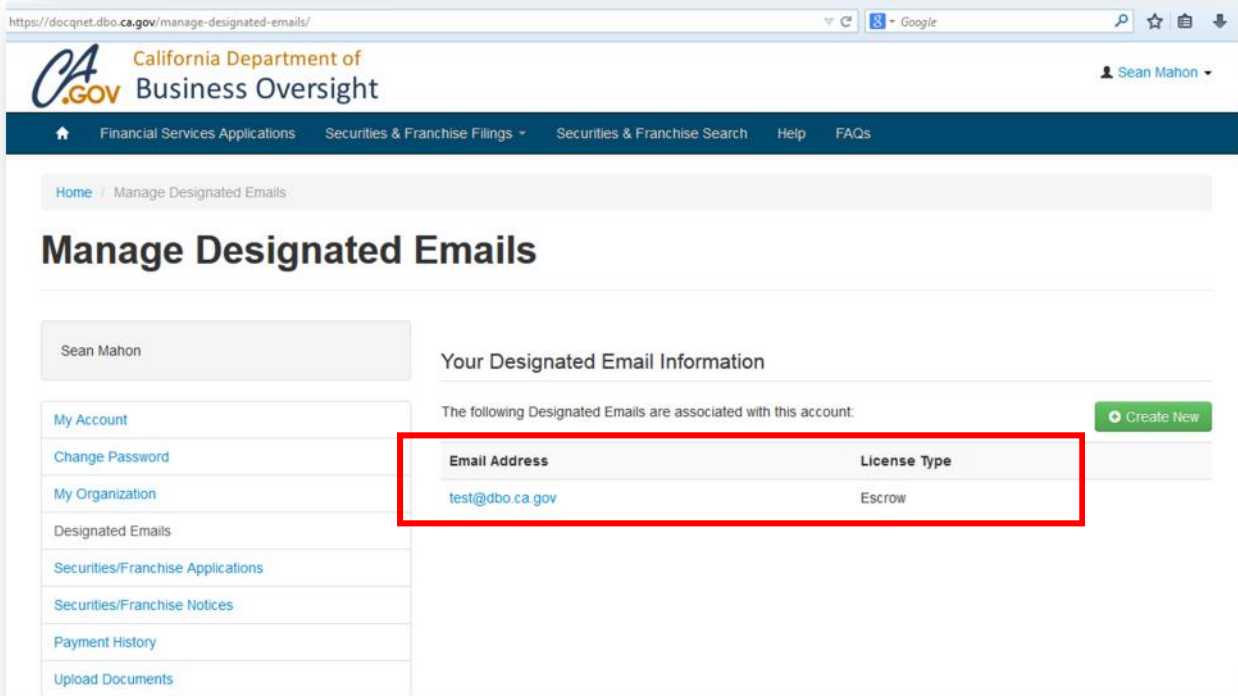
https://docqnet.dbo.ca.gov/manage-designated-emails/

Google

CA.GOV California Department of Business Oversight

Sean Mahon

Financial Services Applications   Securities & Franchise Filings   Securities & Franchise Search   Help   FAQs

Home / Manage Designated Emails

Manage Designated Emails

Sean Mahon

My Account
Change Password
My Organization
Designated Emails
Securities/Franchise Applications
Securities/Franchise Notices
Payment History
Upload Documents

Your Designated Email Information

The following Designated Emails are associated with this account:

Create New

| Email Address | License Type |
|---|---|
| test@dbo.ca.gov | Escrow |